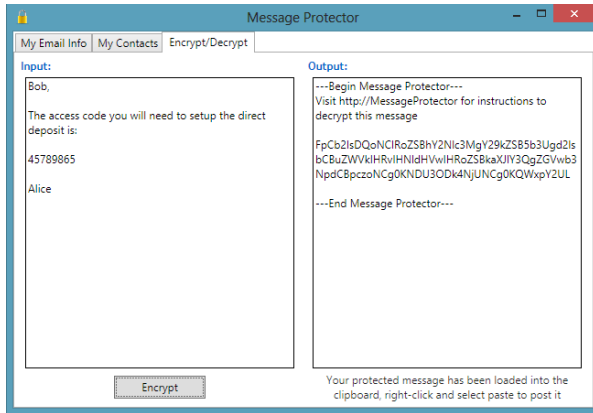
Message Protector

My Email Info | My Contacts | Encrypt/Decrypt

Input:

Bob,

The access code you will need to setup the direct deposit is:

45789865

Alice

Encrypt

Output:

---Begin Message Protector---
Visit http://MessageProtector for instructions to decrypt this message

FpCb2lsDQoNClRoZSBhY2Nlc3MgY29kZSB5b3Ugd2lsbCBuZWVkIHRvIHNldHVwIHRoZSBkaXJlY3QgZGVwb3NpdCBpczoNCg0KNDU3ODk4NjUNCg0KQWxpY2UL

---End Message Protector---

Your protected message has been loaded into the clipboard, right-click and select paste to post it